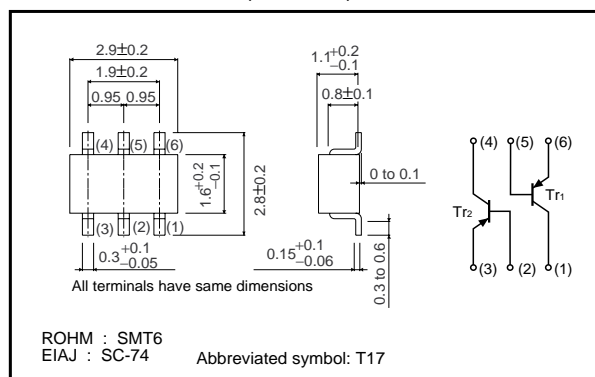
2.9±0.2
1.9±0.2
0.95 0.95
(4) (5) (6)
(3) (2) (1)
$1.6^{+0.2}_{-0.1}$
2.8±0.2
$0.3^{+0.1}_{-0.05}$
$1.1^{+0.2}_{-0.1}$
0.8±0.1
0 to 0.1
$0.15^{+0.1}_{-0.06}$
0.3 to 0.6
(4) (5) (6)
Tr1
Tr2
(3) (2) (1)
All terminals have same dimensions

ROHM : SMT6
EIAJ : SC-74
Abbreviated symbol: T17